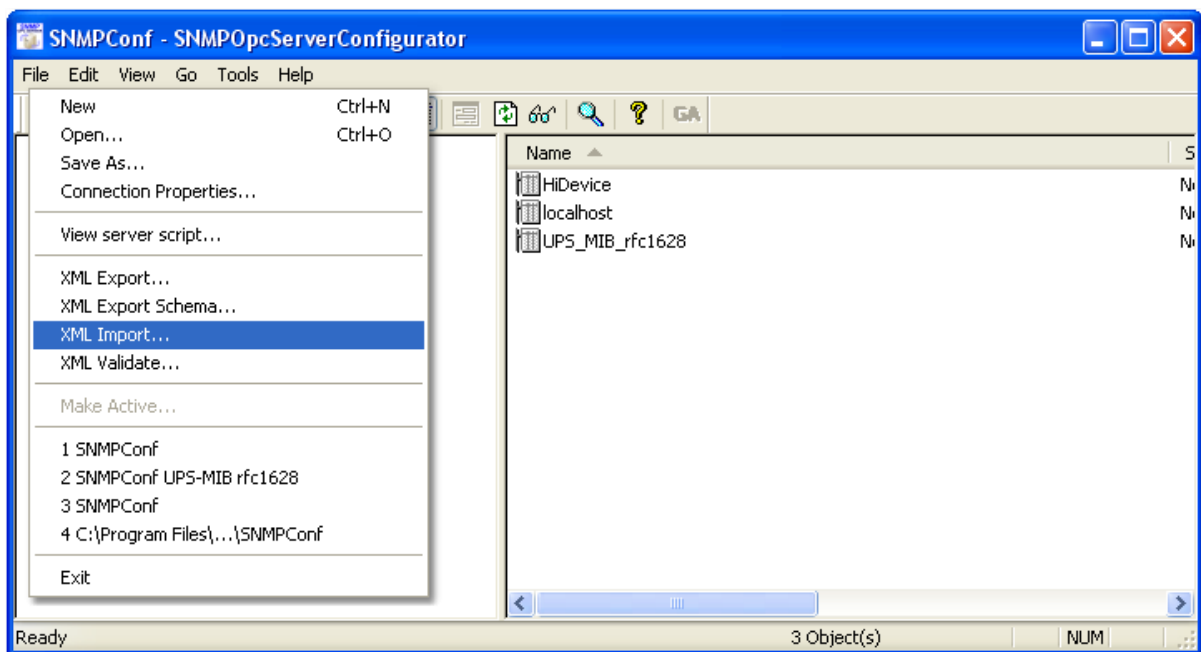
SNMPConf - SNMPOpcServerConfigurator

File Edit View Go Tools Help

GA

New Ctrl+N
Open... Ctrl+O
Save As...
Connection Properties...

View server script...

XML Export...
XML Export Schema...
XML Import...
XML Validate...

Make Active...

1 SNMPConf
2 SNMPConf UPS-MIB rfc1628
3 SNMPConf
4 C:\Program Files\...\SNMPConf

Exit

| Name | S |
|---|---|
| HiDevice | N |
| localhost | N |
| UPS_MIB_rfc1628 | N |

Ready 3 Object(s) NUM